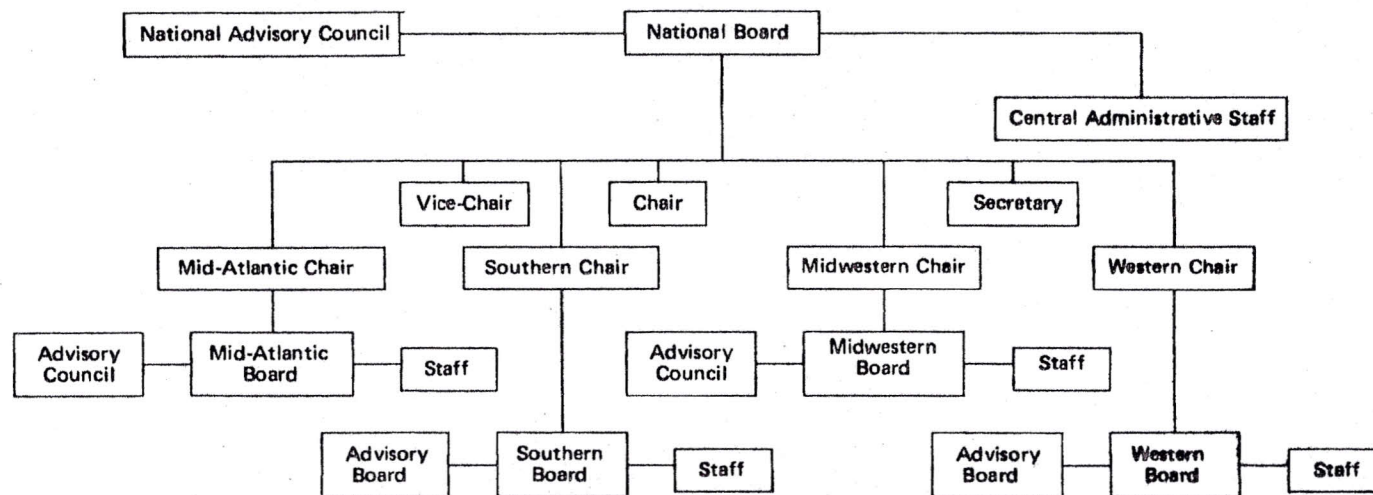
National Advisory Council

National Board

Central Administrative Staff

Vice-Chair

Chair

Secretary

Mid-Atlantic Chair

Southern Chair

Midwestern Chair

Western Chair

Advisory Council

Mid-Atlantic Board

Staff

Advisory Council

Midwestern Board

Staff

Advisory Board

Southern Board

Staff

Advisory Board

Western Board

Staff